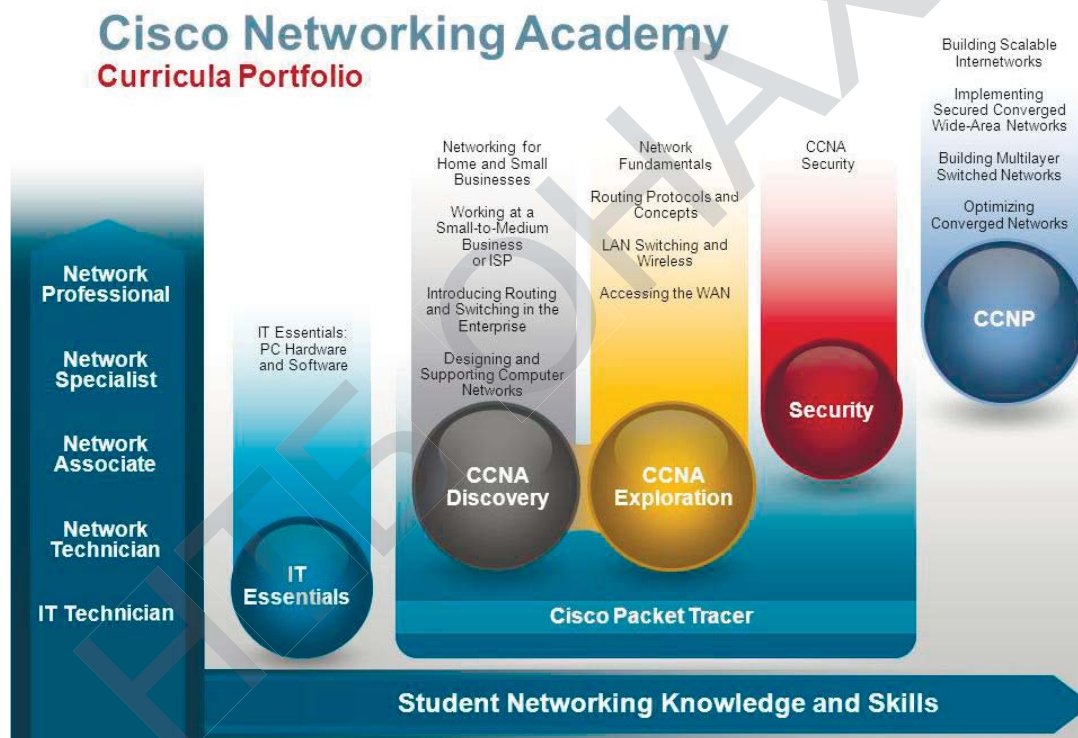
Cisco Networking Academy
Curricula Portfolio

Network Professional

Network Specialist

Network Associate

Network Technician

IT Technician

IT Essentials: PC Hardware and Software

IT Essentials

Networking for Home and Small Businesses

Working at a Small-to-Medium Business or ISP

Introducing Routing and Switching in the Enterprise

Designing and Supporting Computer Networks

CCNA Discovery

Network Fundamentals

Routing Protocols and Concepts

LAN Switching and Wireless

Accessing the WAN

CCNA Exploration

CCNA Security

Security

Building Scalable Internetworks

Implementing Secured Converged Wide-Area Networks

Building Multilayer Switched Networks

Optimizing Converged Networks

CCNP

Cisco Packet Tracer

Student Networking Knowledge and Skills